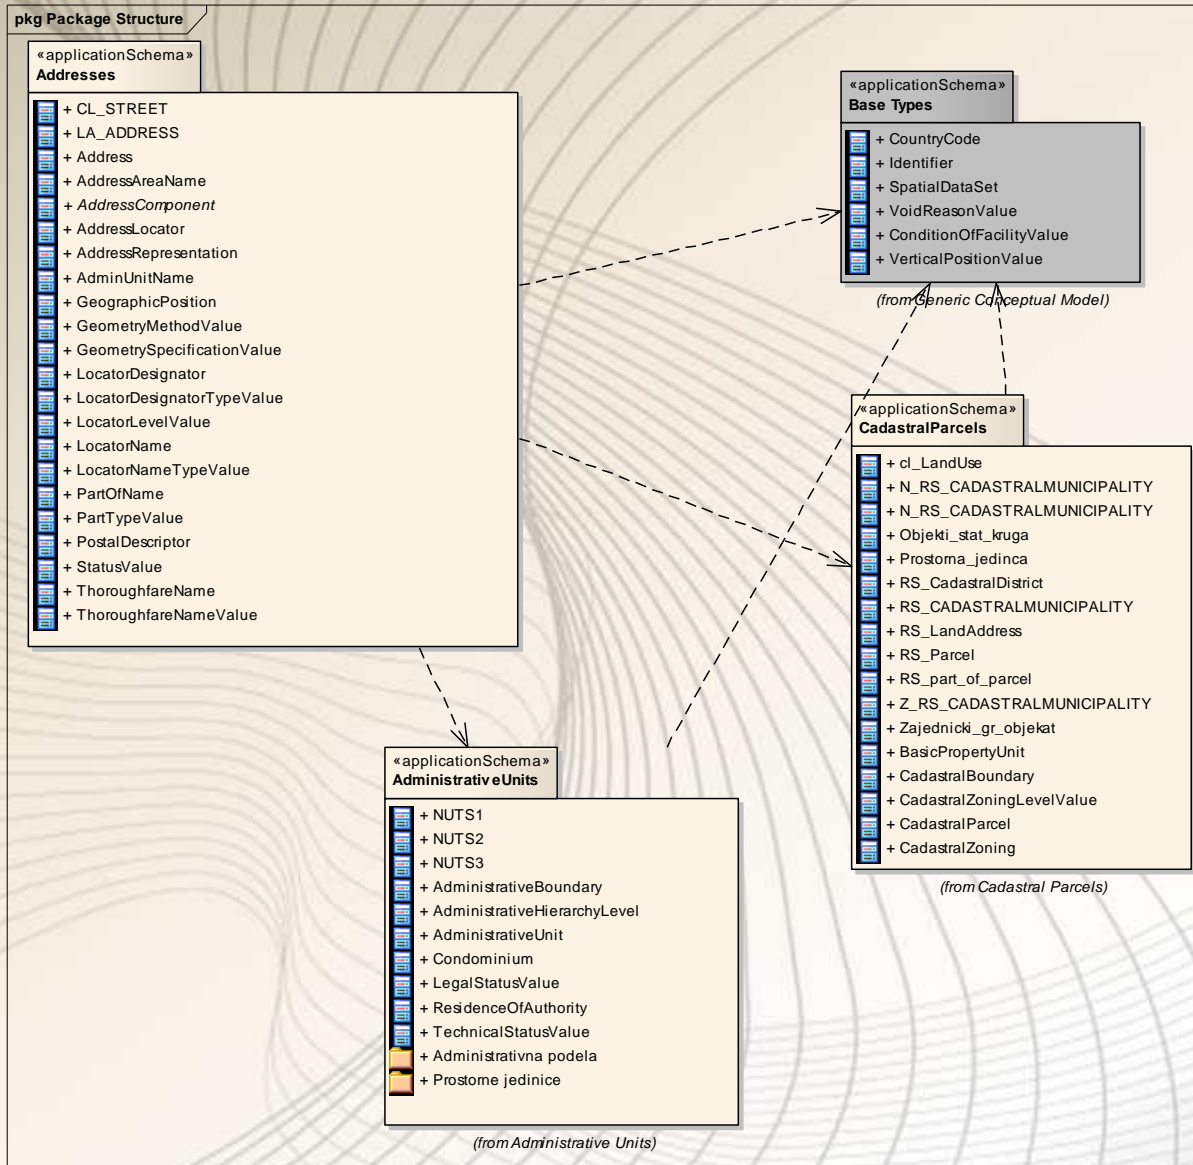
pkg Package Structure

«applicationSchema»
Addresses

+ CL_STREET
+ LA_ADDRESS
+ Address
+ AddressAreaName
+ AddressComponent
+ AddressLocator
+ AddressRepresentation
+ AdminUnitName
+ GeographicPosition
+ GeometryMethodValue
+ GeometrySpecificationValue
+ LocatorDesignator
+ LocatorDesignatorTypeValue
+ LocatorLevelValue
+ LocatorName
+ LocatorNameTypeValue
+ PartOfName
+ PartTypeValue
+ PostalDescriptor
+ StatusValue
+ ThoroughfareName
+ ThoroughfareNameValue

«applicationSchema»
Base Types

+ CountryCode
+ Identifier
+ SpatialDataSet
+ VoidReasonValue
+ ConditionOfFacilityValue
+ VerticalPositionValue

(from Generic Conceptual Model)

«applicationSchema»
CadastralParcels

+ cl_LandUse
+ N_RS_CADASTRALMUNICIPALITY
+ N_RS_CADASTRALMUNICIPALITY
+ Objekti_stat_kruga
+ Prostorna_jedinca
+ RS_CadastralDistrict
+ RS_CADASTRALMUNICIPALITY
+ RS_LandAddress
+ RS_Parcel
+ RS_part_of_parcel
+ Z_RS_CADASTRALMUNICIPALITY
+ Zajednicki_gr_objekat
+ BasicPropertyUnit
+ CadastralBoundary
+ CadastralZoningLevelValue
+ CadastralParcel
+ CadastralZoning

(from Cadastral Parcels)

«applicationSchema»
AdministrativeUnits

+ NUTS1
+ NUTS2
+ NUTS3
+ AdministrativeBoundary
+ AdministrativeHierarchyLevel
+ AdministrativeUnit
+ Condominium
+ LegalStatusValue
+ ResidenceOfAuthority
+ TechnicalStatusValue
+ Administrativna podela
+ Prostorne jedinice

(from Administrative Units)